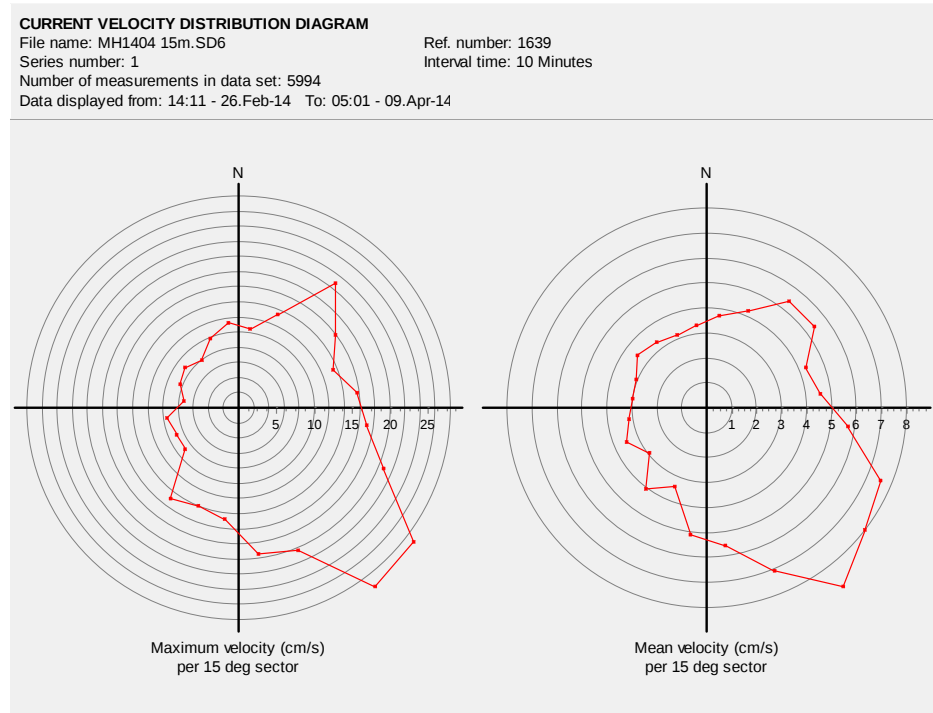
CURRENT VELOCITY DISTRIBUTION DIAGRAM
File name: MH1404 15m.SD6
Ref. number: 1639
Series number: 1
Interval time: 10 Minutes
Number of measurements in data set: 5994
Data displayed from: 14:11 - 26.Feb-14 To: 05:01 - 09.Apr-14

N

5 10 15 20 25

Maximum velocity (cm/s)
per 15 deg sector

N

1 2 3 4 5 6 7 8

Mean velocity (cm/s)
per 15 deg sector